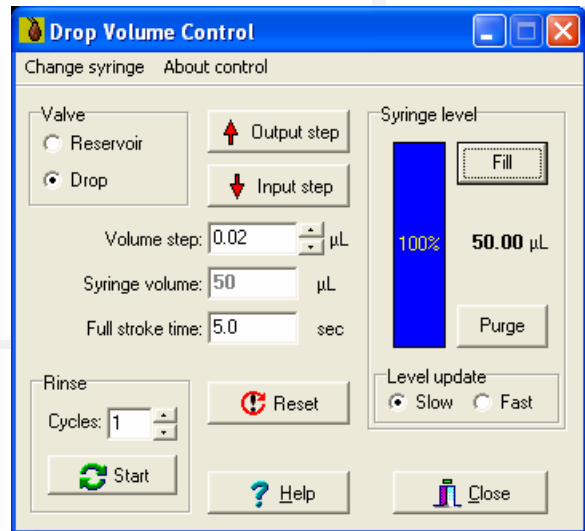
Drop Volume Control

Change syringe  About control

Valve
Reservoir
Drop

Output step
Input step

Syringe level
Fill
100%
50.00 µL
Purge

Volume step: 0.02 µL
Syringe volume: 50 µL
Full stroke time: 5.0 sec

Rinse
Cycles: 1
Start

Reset

Level update
Slow
Fast

Help
Close